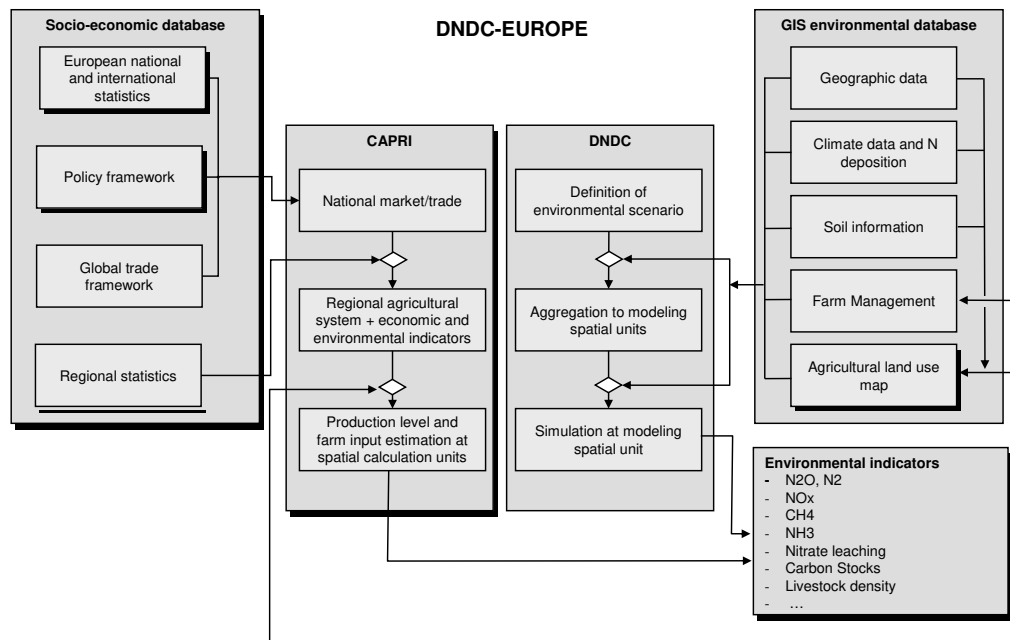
DNDC-EUROPE

Socio-economic database

European national and international statistics

Policy framework

Global trade framework

Regional statistics

CAPRI

National market/trade

Regional agricultural system + economic and environmental indicators

Production level and farm input estimation at spatial calculation units

DNDC

Definition of environmental scenario

Aggregation to modeling spatial units

Simulation at modeling spatial unit

GIS environmental database

Geographic data

Climate data and N deposition

Soil information

Farm Management

Agricultural land use map

Environmental indicators
- N2O, N2
- NOx
- CH4
- NH3
- Nitrate leaching
- Carbon Stocks
- Livestock density
- …